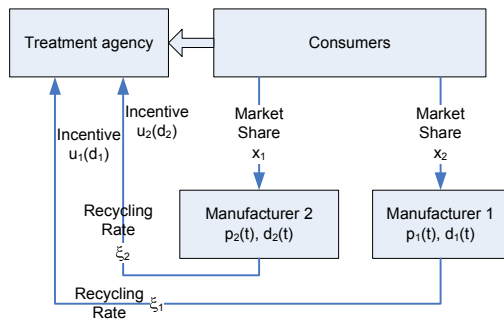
Treatment agency

Consumers

Incentive $u_2(d_2)$

Incentive $u_1(d_1)$

Market Share $x_1$

Market Share $x_2$

Recycling Rate $\xi_2$

Manufacturer 2 $p_2(t)$, $d_2(t)$

Manufacturer 1 $p_1(t)$, $d_1(t)$

Recycling Rate $\xi_1$